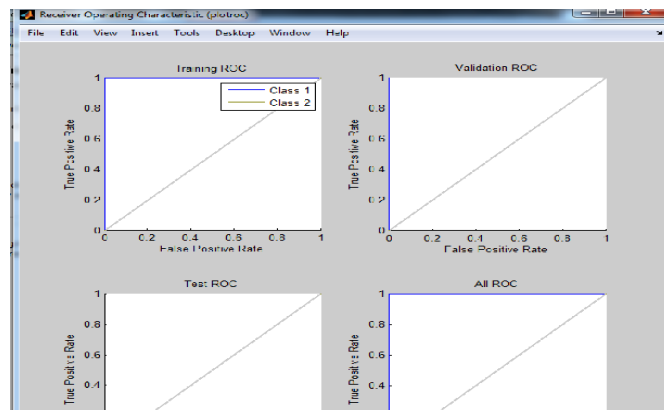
Receiver Operating Characteristic (plotroc)

File Edit View Insert Tools Desktop Window Help

Training ROC

Class 1
Class 2

1
0.8
0.6
0.4
0.2
0

True Positive Rate

0 0.2 0.4 0.6 0.8 1
False Positive Rate

Validation ROC

1
0.8
0.6
0.4
0.2
0

True Positive Rate

0 0.2 0.4 0.6 0.8 1
False Positive Rate

Test ROC

1
0.8
0.6
0.4

True Positive Rate

All ROC

1
0.8
0.6
0.4

True Positive Rate